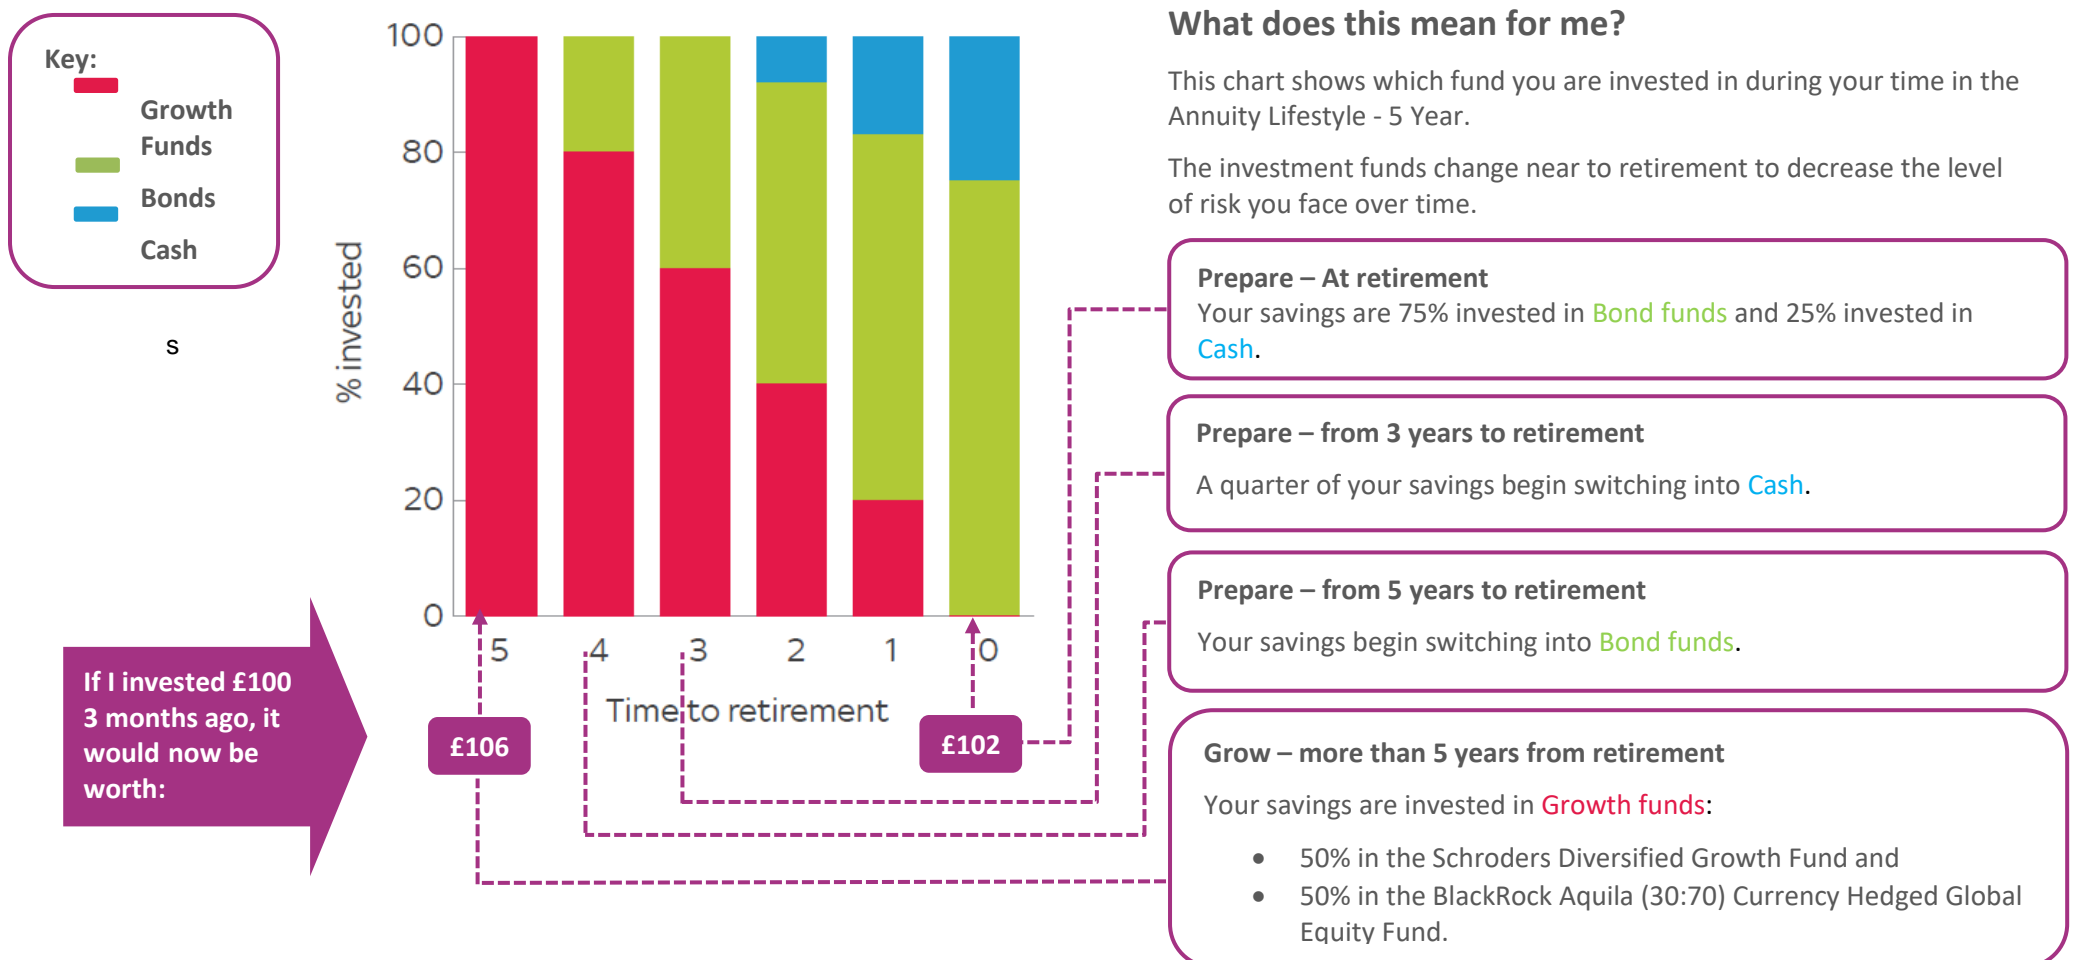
Key:
Growth Funds
Bonds
Cash

s

100
80
60
40
20
0
% invested
5
4
3
2
1
0
Time to retirement

If I invested £100 3 months ago, it would now be worth:

£106

£102

What does this mean for me?

This chart shows which fund you are invested in during your time in the Annuity Lifestyle - 5 Year.

The investment funds change near to retirement to decrease the level of risk you face over time.

Prepare – At retirement
Your savings are 75% invested in Bond funds and 25% invested in Cash.

Prepare – from 3 years to retirement
A quarter of your savings begin switching into Cash.

Prepare – from 5 years to retirement
Your savings begin switching into Bond funds.

Grow – more than 5 years from retirement
Your savings are invested in Growth funds:

- 50% in the Schroders Diversified Growth Fund and
- 50% in the BlackRock Aquila (30:70) Currency Hedged Global Equity Fund.